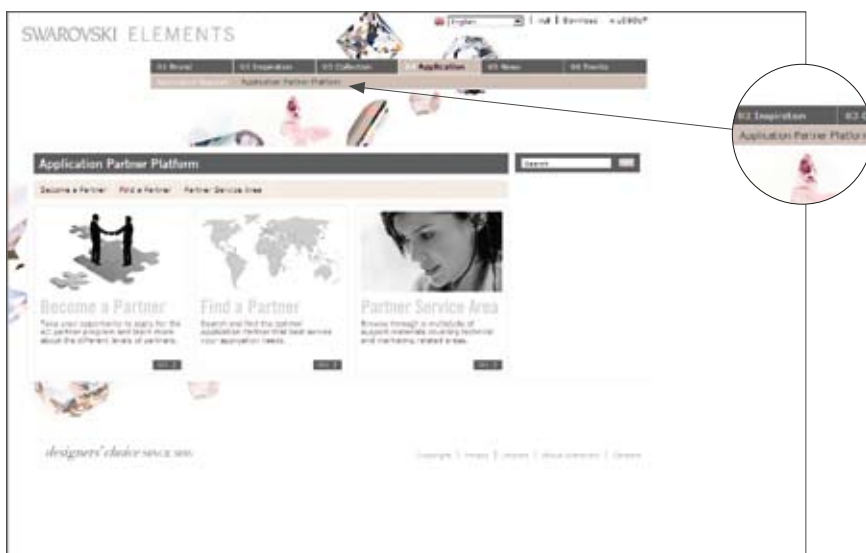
SWAROVSKI ELEMENTS

English | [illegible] | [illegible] | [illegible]

01 Brand | 02 Inspiration | 03 Collection | 04 Application | 05 News | 06 Events

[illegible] | Application Partner Platform

02 Inspiration | 03 C

Application Partner Platform

Application Partner Platform

Search

Become a Partner | Find a Partner | Partner Service Area

Become a Partner

Take your opportunity to apply for the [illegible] partner program and learn more about the different levels of partners.

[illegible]

Find a Partner

Search and find the partner application partner that best serves your application needs.

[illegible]

Partner Service Area

Browse through a multitude of support materials covering technical and marketing related areas.

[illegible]

designers' choice since 1895

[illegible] | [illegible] | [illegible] | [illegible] | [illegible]